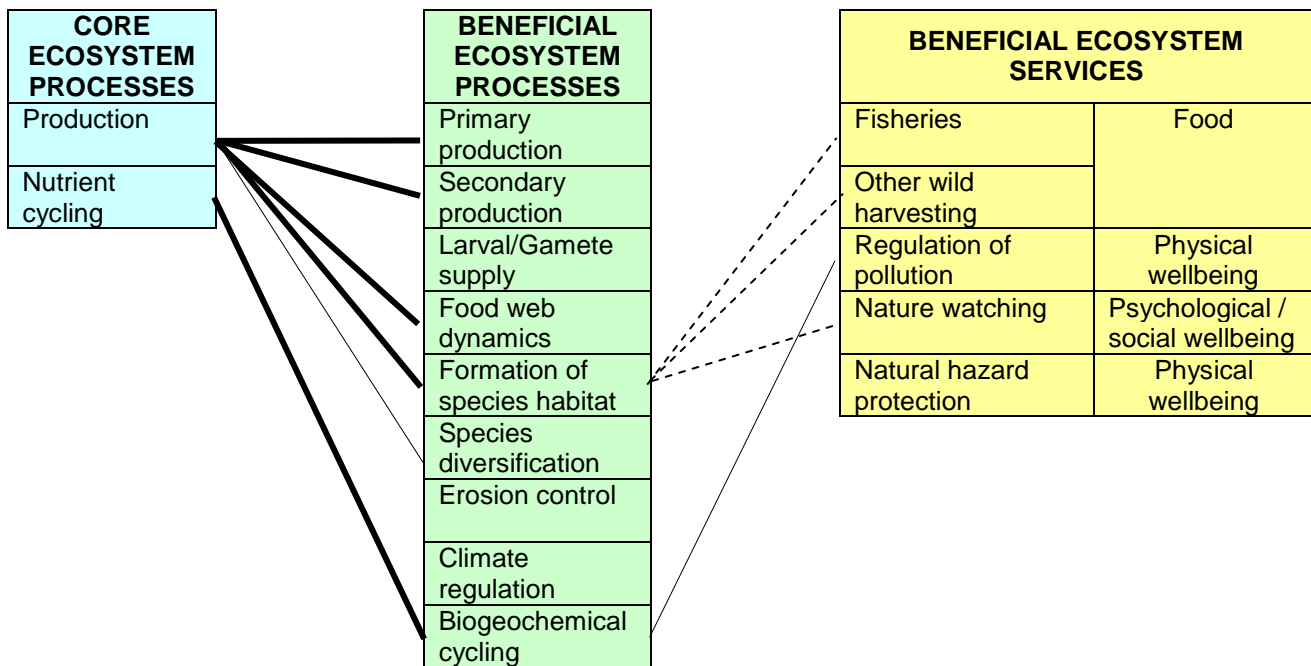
| CORE ECOSYSTEM PROCESSES |
|---|
| Production |
| Nutrient cycling |

| BENEFICIAL ECOSYSTEM PROCESSES |
|---|
| Primary production |
| Secondary production |
| Larval/Gamete supply |
| Food web dynamics |
| Formation of species habitat |
| Species diversification |
| Erosion control |
| Climate regulation |
| Biogeochemical cycling |

| BENEFICIAL ECOSYSTEM SERVICES | |
|---|---|
| Fisheries | Food |
| Other wild harvesting | |
| Regulation of pollution | Physical wellbeing |
| Nature watching | Psychological / social wellbeing |
| Natural hazard protection | Physical wellbeing |